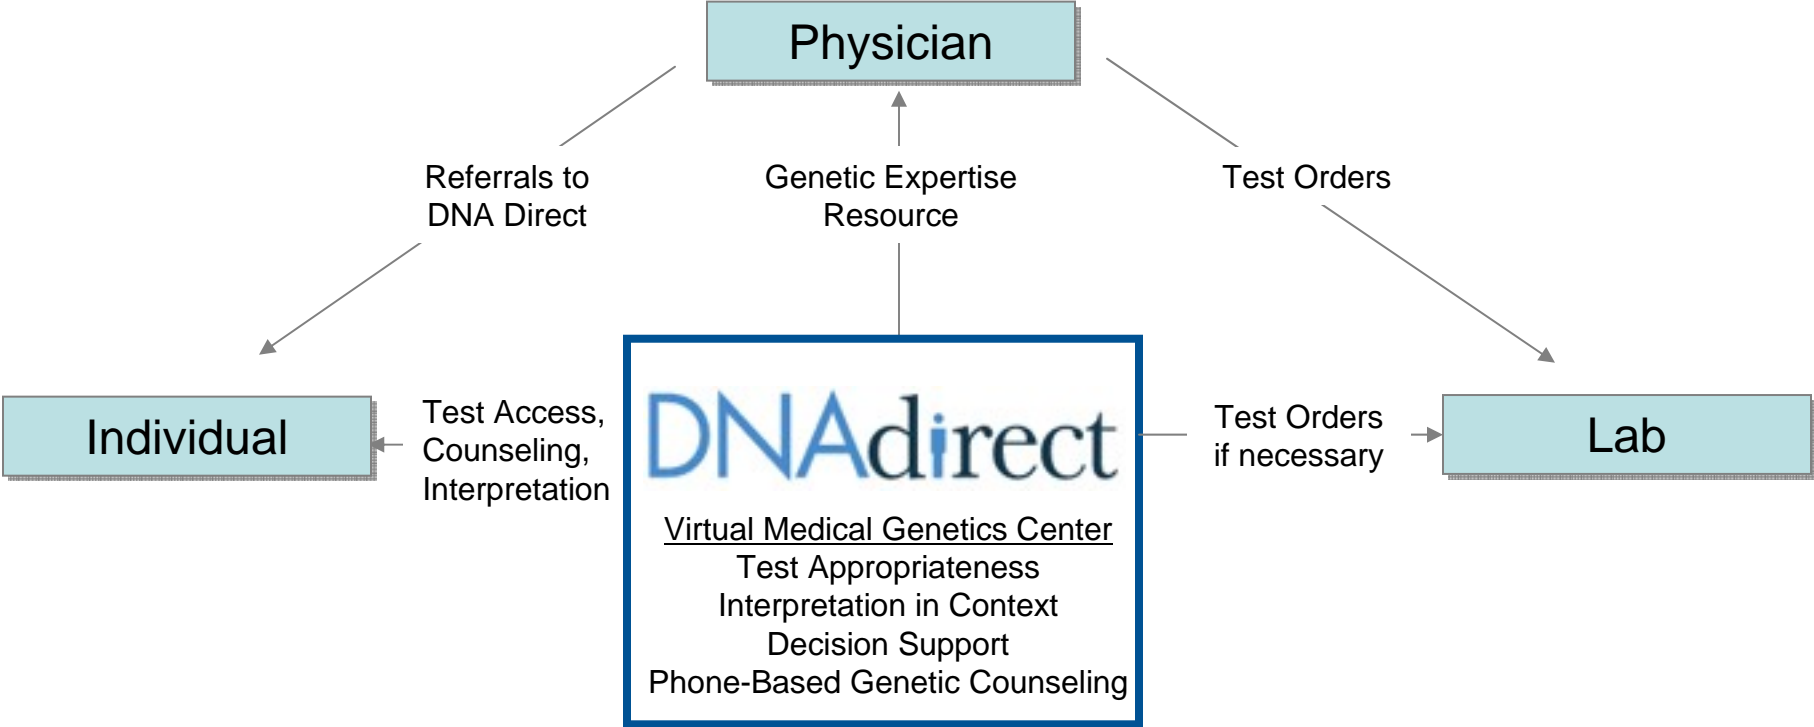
Physician

Referrals to DNA Direct

Genetic Expertise Resource

Test Orders

Individual

Test Access, Counseling, Interpretation

DNAdirect

Virtual Medical Genetics Center
Test Appropriateness
Interpretation in Context
Decision Support
Phone-Based Genetic Counseling

Test Orders if necessary

Lab